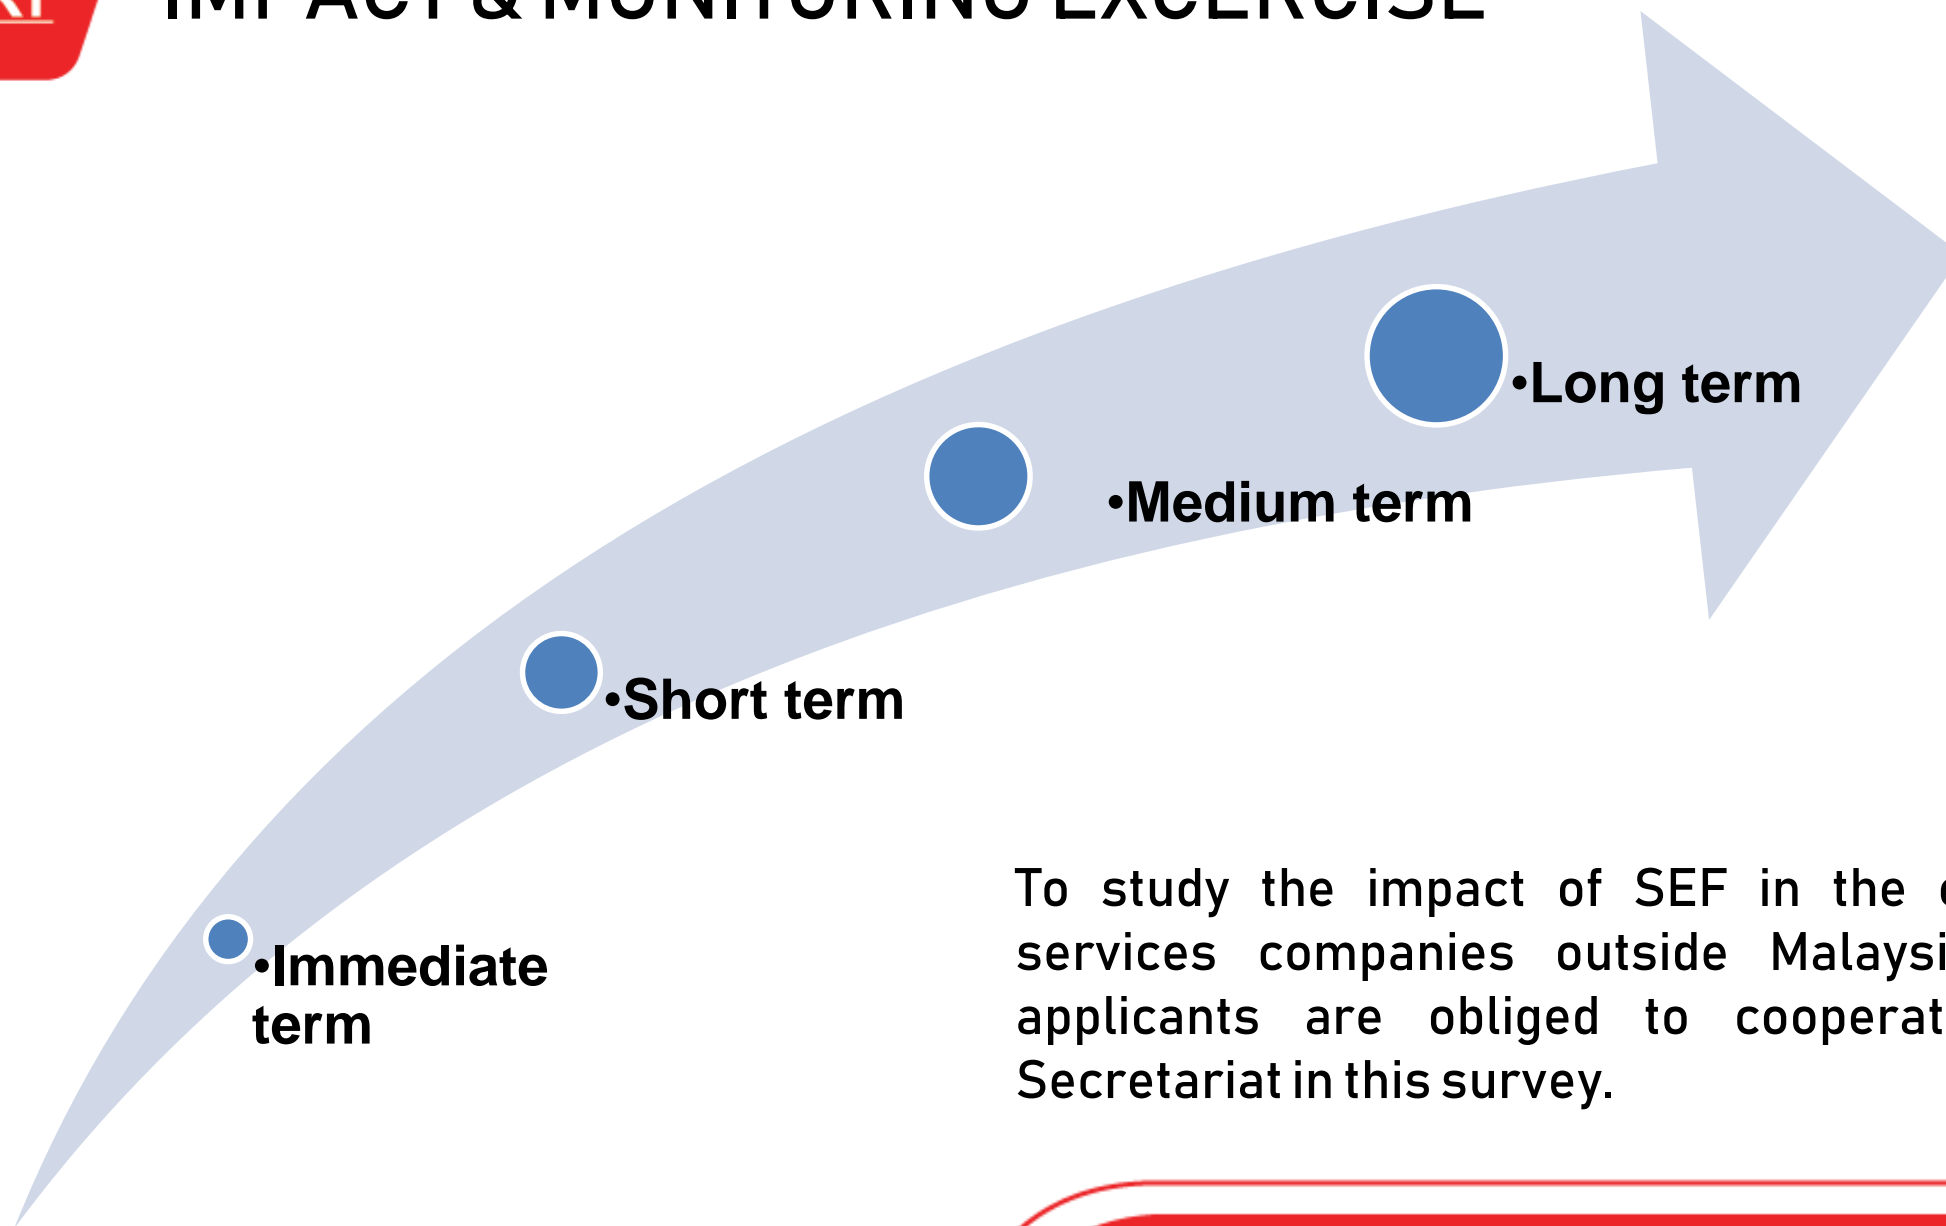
IMPACT & MONITORING EXCERCISE

•Long term

•Medium term

•Short term

•Immediate term

To study the impact of SEF in the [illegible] services companies outside Malaysi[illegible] applicants are obliged to cooperat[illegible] Secretariat in this survey.